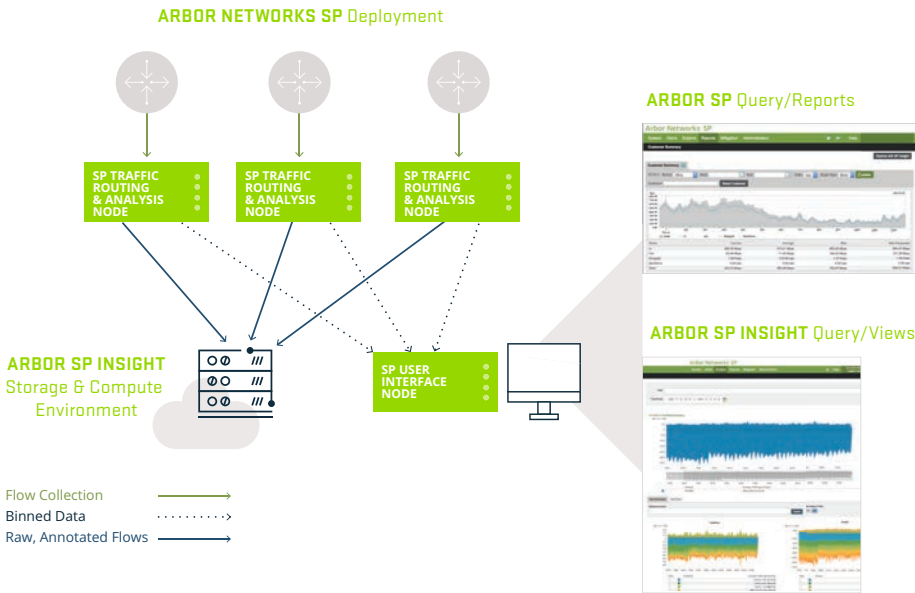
ARBOR NETWORKS SP Deployment

SP TRAFFIC ROUTING & ANALYSIS NODE

SP TRAFFIC ROUTING & ANALYSIS NODE

SP TRAFFIC ROUTING & ANALYSIS NODE

ARBOR SP Query/Reports

Arbor Networks SP

ARBOR SP INSIGHT Storage & Compute Environment

SP USER INTERFACE NODE

ARBOR SP INSIGHT Query/Views

Flow Collection
Binned Data
Raw, Annotated Flows